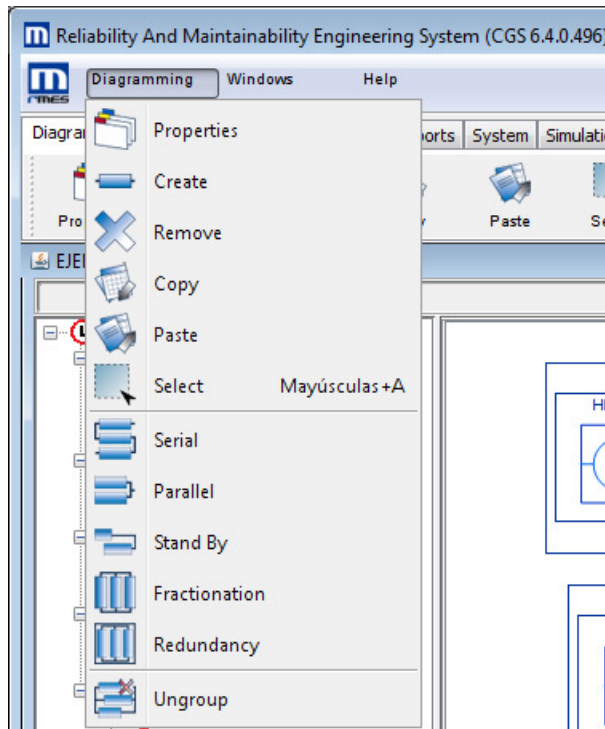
Reliability And Maintainability Engineering System (CGS 6.4.0.496)

Diagramming Windows Help

Diagra | ports | System | Simulati

Pro | Paste | Se

EJE

Properties
Create
Remove
Copy
Paste
Select Mayúsculas+A
Serial
Parallel
Stand By
Fractionation
Redundancy
Ungroup

HI